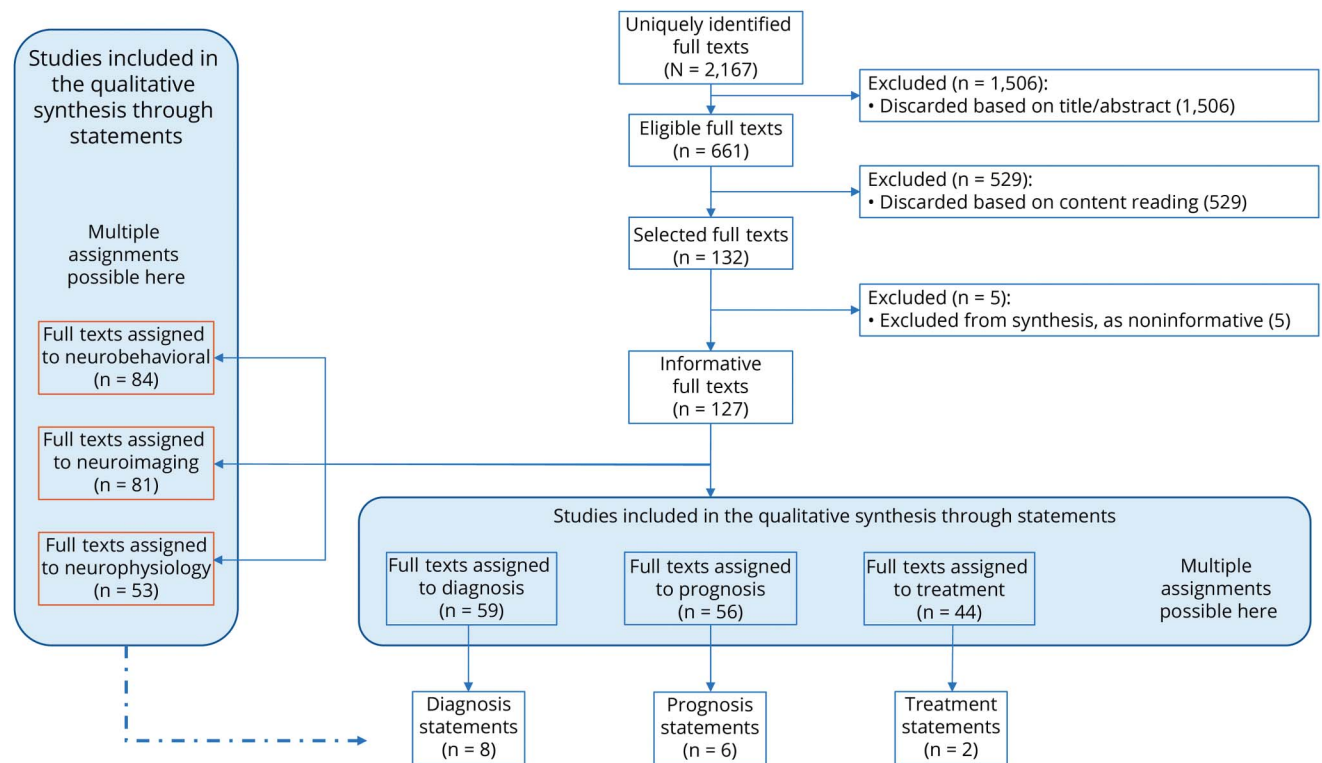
Uniquely identified full texts
(N = 2,167)

Excluded (n = 1,506):
• Discarded based on title/abstract (1,506)

Eligible full texts
(n = 661)

Excluded (n = 529):
• Discarded based on content reading (529)

Selected full texts
(n = 132)

Excluded (n = 5):
• Excluded from synthesis, as noninformative (5)

Informative full texts
(n = 127)

Studies included in the qualitative synthesis through statements

Multiple assignments possible here

Full texts assigned to neurobehavioral
(n = 84)

Full texts assigned to neuroimaging
(n = 81)

Full texts assigned to neurophysiology
(n = 53)

Studies included in the qualitative synthesis through statements

Full texts assigned to diagnosis
(n = 59)

Full texts assigned to prognosis
(n = 56)

Full texts assigned to treatment
(n = 44)

Multiple assignments possible here

Diagnosis statements
(n = 8)

Prognosis statements
(n = 6)

Treatment statements
(n = 2)